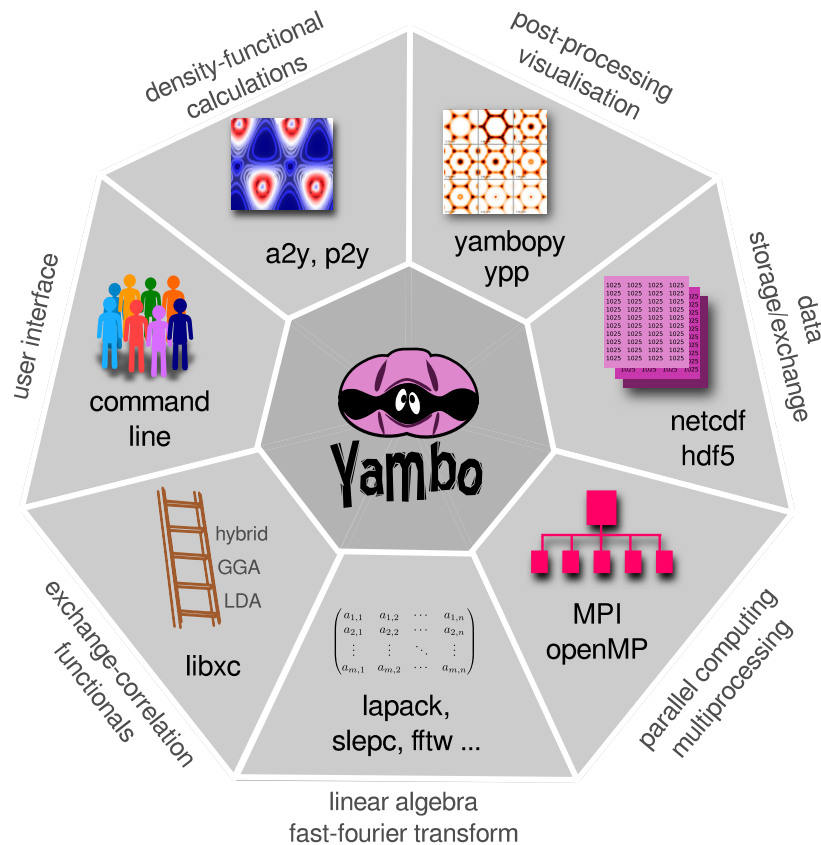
density-functional calculations

a2y, p2y

post-processing visualisation

yambopy ypp

data storage/exchange

1025 1025 1025 1025
1025 1025 1025 1025
1025 1025 1025 1025
1025 1025 1025 1025
1025 1025 1025 1025
1025 1025 1025 1025
1025 1025 1025 1025
1025 1025 1025 1025

netcdf hdf5

user interface

command line

Yambo

hybrid
GGA
LDA

libxc

exchange-correlation functionals

$\begin{pmatrix} a_{1,1} & a_{1,2} & \cdots & a_{1,n} \\ a_{2,1} & a_{2,2} & \cdots & a_{2,n} \\ \vdots & \vdots & \ddots & \vdots \\ a_{m,1} & a_{m,2} & \cdots & a_{m,n} \end{pmatrix}$

lapack, slepc, fftw ...

linear algebra fast-fourier transform

MPI openMP

parallel computing multiprocessing